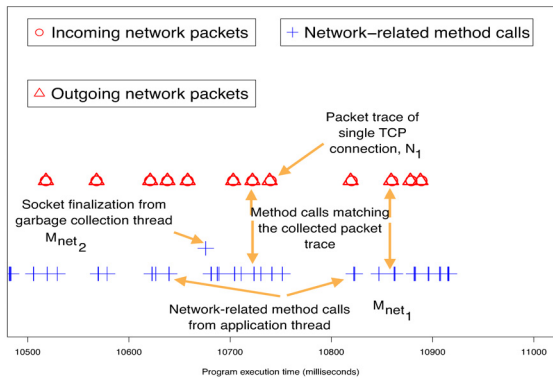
Incoming network packets

Network–related method calls

Outgoing network packets

Packet trace of single TCP connection, $N_1$

Socket finalization from garbage collection thread

$M_{net_2}$

Method calls matching the collected packet trace

Network-related method calls from application thread

$M_{net_1}$

10500

10600

10700

10800

10900

11000

Program execution time (milliseconds)